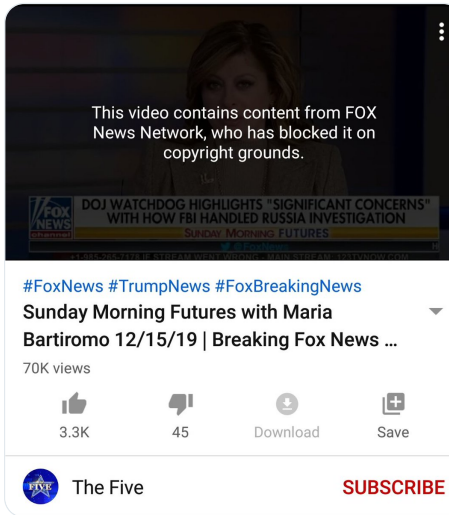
This video contains content from FOX News Network, who has blocked it on copyright grounds.

FOX NEWS channel

DOJ WATCHDOG HIGHLIGHTS "SIGNIFICANT CONCERNS" WITH HOW FBI HANDLED RUSSIA INVESTIGATION

SUNDAY MORNING FUTURES

@FoxNews

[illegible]

#FoxNews #TrumpNews #FoxBreakingNews

Sunday Morning Futures with Maria Bartiromo 12/15/19 | Breaking Fox News ...

70K views

3.3K

45

Download

Save

FIVE

The Five

SUBSCRIBE